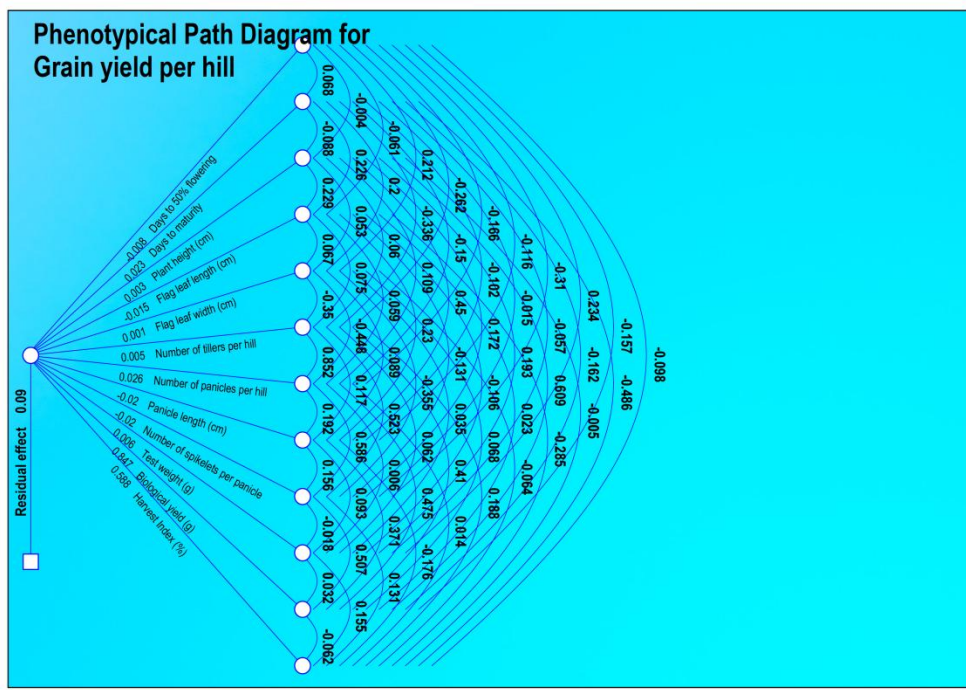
Phenotypical Path Diagram for Grain yield per hill

-0.008 Days to 50% flowering
0.023 Days to maturity
-0.003 Plant height (cm)
-0.015 Flag leaf length (cm)
0.001 Flag leaf width (cm)
0.005 Number of tillers per hill
0.026 Number of panicles per hill
-0.02 Panicle length (cm)
-0.02 Number of spikelets per panicle
0.006 Test weight (g)
0.847 Biological yield (g)
0.568 Harvest Index (%)

Residual effect 0.09

0.068
-0.088
0.229
0.067
-0.35
0.852
0.192
0.156
-0.018
0.032
-0.062

-0.004
0.226
0.053
0.075
-0.448
0.117
0.586
0.093
0.507
0.155

-0.061
0.2
0.06
0.059
0.089
0.523
0.006
0.371
0.131

0.212
-0.336
0.109
0.23
-0.355
0.062
0.475
-0.176

-0.262
-0.15
0.45
-0.131
0.035
0.41
0.014

-0.166
-0.102
0.172
-0.106
0.068
0.188

-0.116
-0.015
0.193
0.023
-0.064

-0.31
-0.057
0.609
-0.285

0.234
-0.162
-0.005

-0.157
-0.486

-0.098